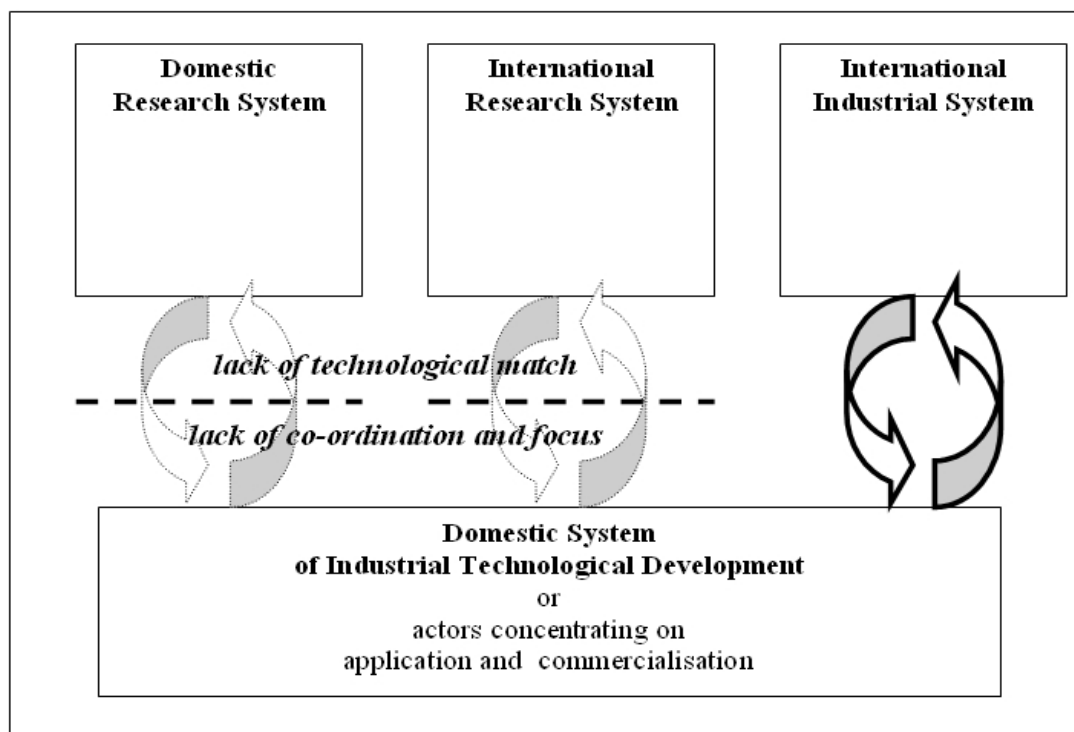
Domestic Research System

International Research System

International Industrial System

lack of technological match

lack of co-ordination and focus

Domestic System of Industrial Technological Development or actors concentrating on application and commercialisation